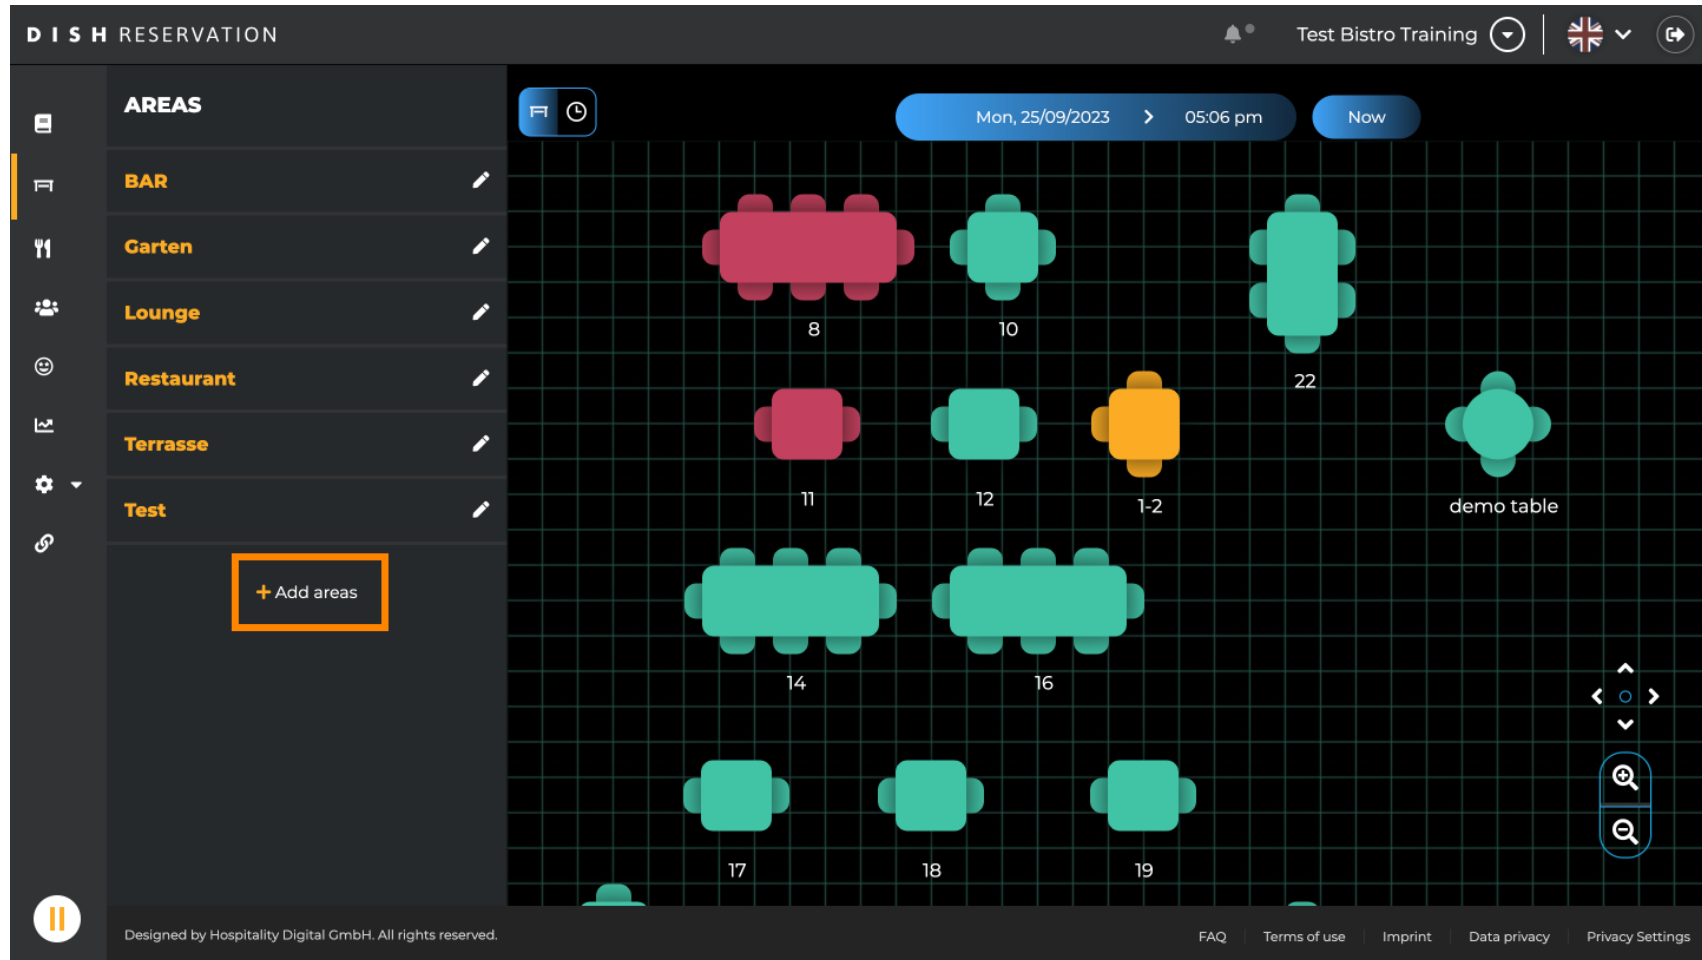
DISH RESERVATION

Test Bistro Training

AREAS

BAR

Garten

Lounge

Restaurant

Terrasse

Test

+ Add areas

Mon, 25/09/2023 > 05:06 pm

Now

8

10

22

11

12

1-2

demo table

14

16

17

18

19

Designed by Hospitality Digital GmbH. All rights reserved.

FAQ Terms of use Imprint Data privacy Privacy Settings